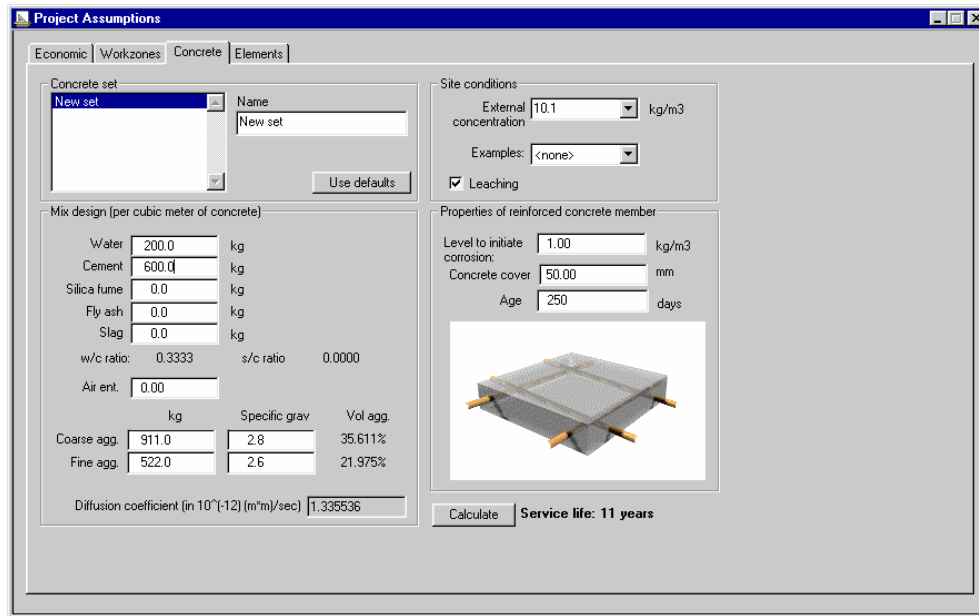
Project Assumptions

Economic | Workzones | Concrete | Elements

Concrete set
New set
Name
New set
Use defaults

Mix design (per cubic meter of concrete)
Water 200.0 kg
Cement 600.0 kg
Silica fume 0.0 kg
Fly ash 0.0 kg
Slag 0.0 kg
w/c ratio: 0.3333 s/c ratio 0.0000
Air ent. 0.00

| | kg | Specific grav | Vol agg. |
|---|---|---|---|
| Coarse agg. | 911.0 | 2.8 | 35.611% |
| Fine agg. | 522.0 | 2.6 | 21.975% |

Diffusion coefficient (in 10^(-12) (m*m)/sec) 1.335536

Site conditions
External concentration 10.1 kg/m3
Examples: <none>
Leaching

Properties of reinforced concrete member
Level to initiate corrosion: 1.00 kg/m3
Concrete cover 50.00 mm
Age 250 days

Calculate Service life: 11 years